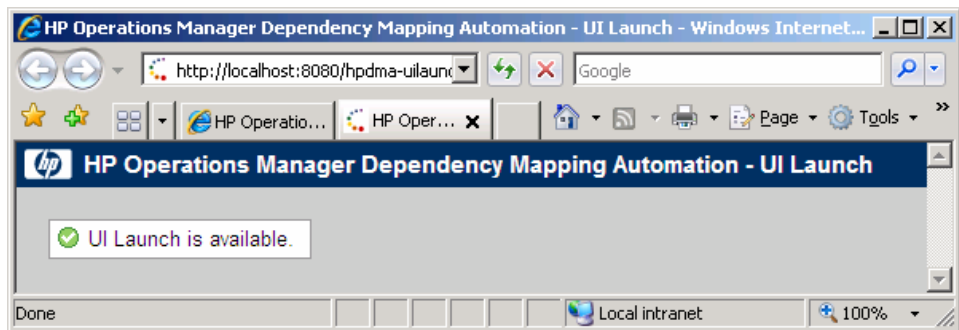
HP Operations Manager Dependency Mapping Automation - UI Launch - Windows Internet...

http://localhost:8080/hpdma-uilaun

Google

HP Operatio...

HP Oper...

Page

Tools

HP Operations Manager Dependency Mapping Automation - UI Launch

UI Launch is available.

Done

Local intranet

100%